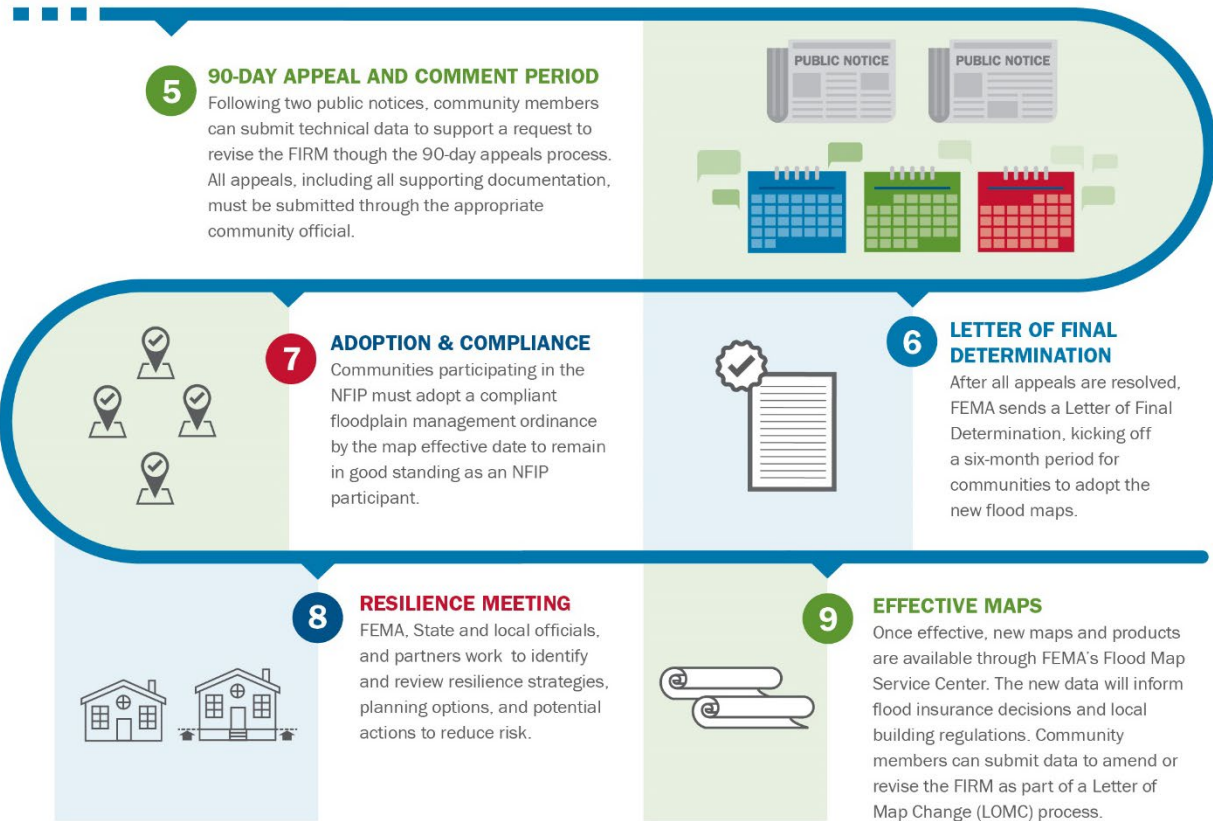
5 90-DAY APPEAL AND COMMENT PERIOD
Following two public notices, community members can submit technical data to support a request to revise the FIRM though the 90-day appeals process. All appeals, including all supporting documentation, must be submitted through the appropriate community official.

PUBLIC NOTICE
PUBLIC NOTICE

7 ADOPTION & COMPLIANCE
Communities participating in the NFIP must adopt a compliant floodplain management ordinance by the map effective date to remain in good standing as an NFIP participant.

6 LETTER OF FINAL DETERMINATION
After all appeals are resolved, FEMA sends a Letter of Final Determination, kicking off a six-month period for communities to adopt the new flood maps.

8 RESILIENCE MEETING
FEMA, State and local officials, and partners work to identify and review resilience strategies, planning options, and potential actions to reduce risk.

9 EFFECTIVE MAPS
Once effective, new maps and products are available through FEMA's Flood Map Service Center. The new data will inform flood insurance decisions and local building regulations. Community members can submit data to amend or revise the FIRM as part of a Letter of Map Change (LOMC) process.